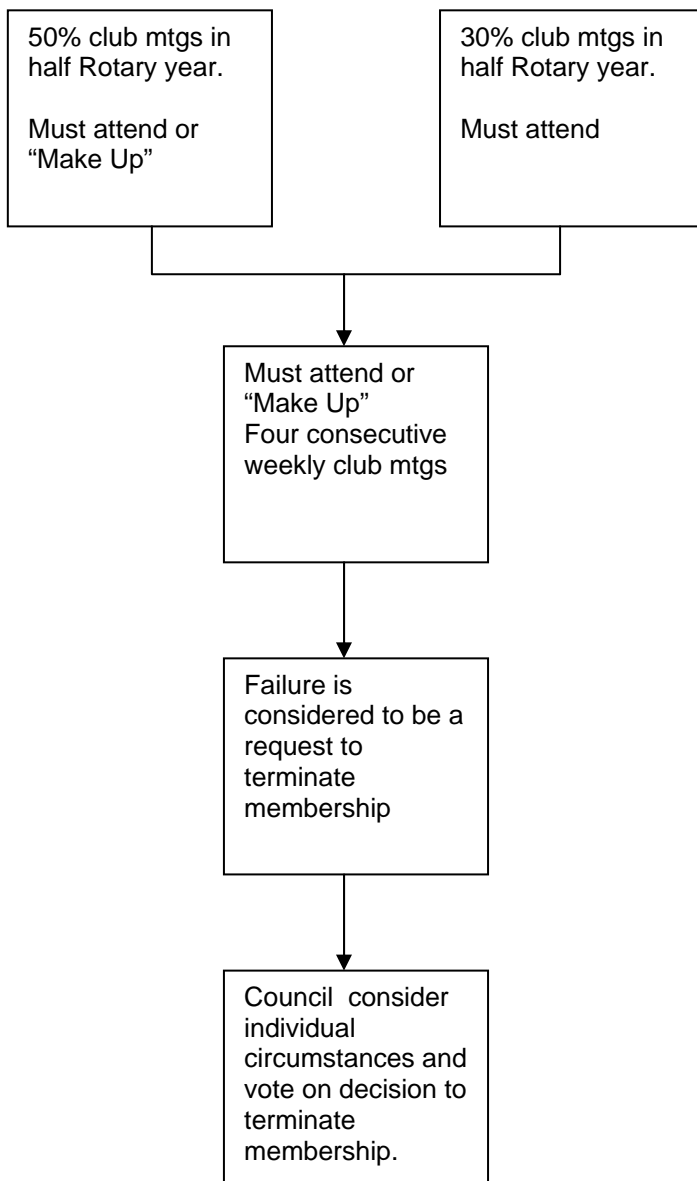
50% club mtgs in half Rotary year.

Must attend or “Make Up”

30% club mtgs in half Rotary year.

Must attend

Must attend or “Make Up”
Four consecutive weekly club mtgs

Failure is considered to be a request to terminate membership

Council consider individual circumstances and vote on decision to terminate membership.